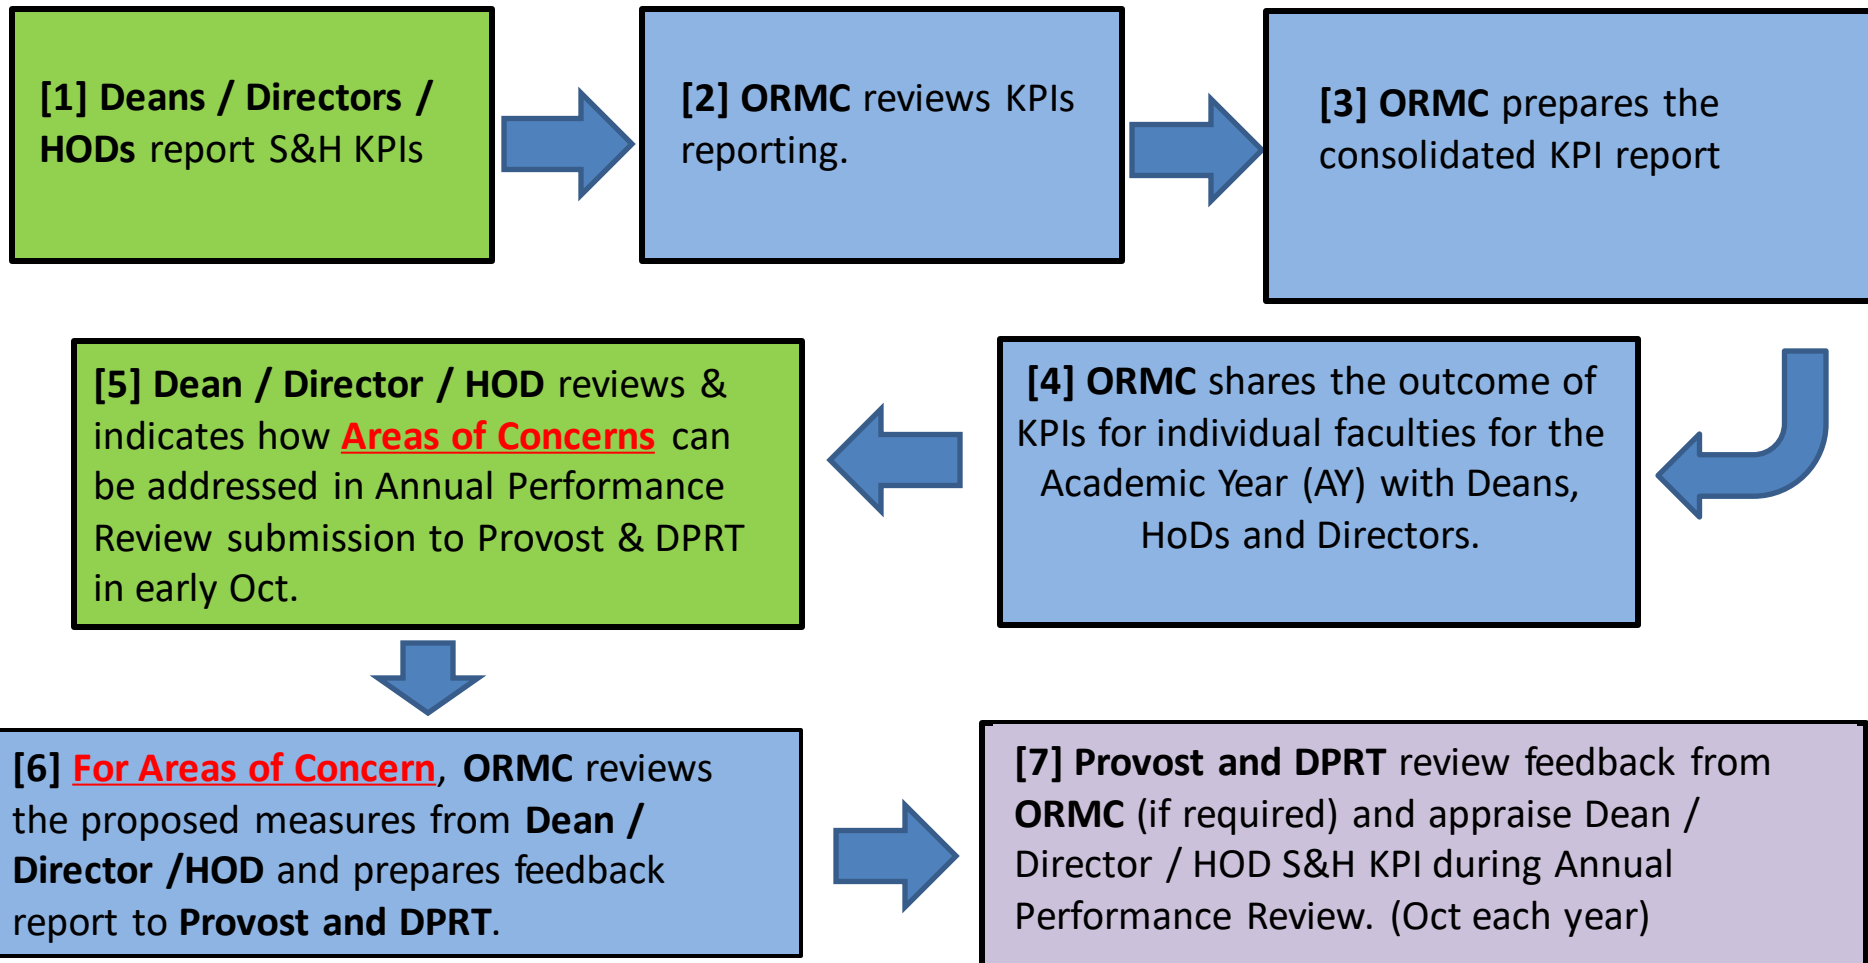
[1] Deans / Directors / HODs report S&H KPIs

[2] ORMC reviews KPIs reporting.

[3] ORMC prepares the consolidated KPI report

[4] ORMC shares the outcome of KPIs for individual faculties for the Academic Year (AY) with Deans, HoDs and Directors.

[5] Dean / Director / HOD reviews & indicates how Areas of Concerns can be addressed in Annual Performance Review submission to Provost & DPRT in early Oct.

[6] For Areas of Concern, ORMC reviews the proposed measures from Dean / Director /HOD and prepares feedback report to Provost and DPRT.

[7] Provost and DPRT review feedback from ORMC (if required) and appraise Dean / Director / HOD S&H KPI during Annual Performance Review. (Oct each year)